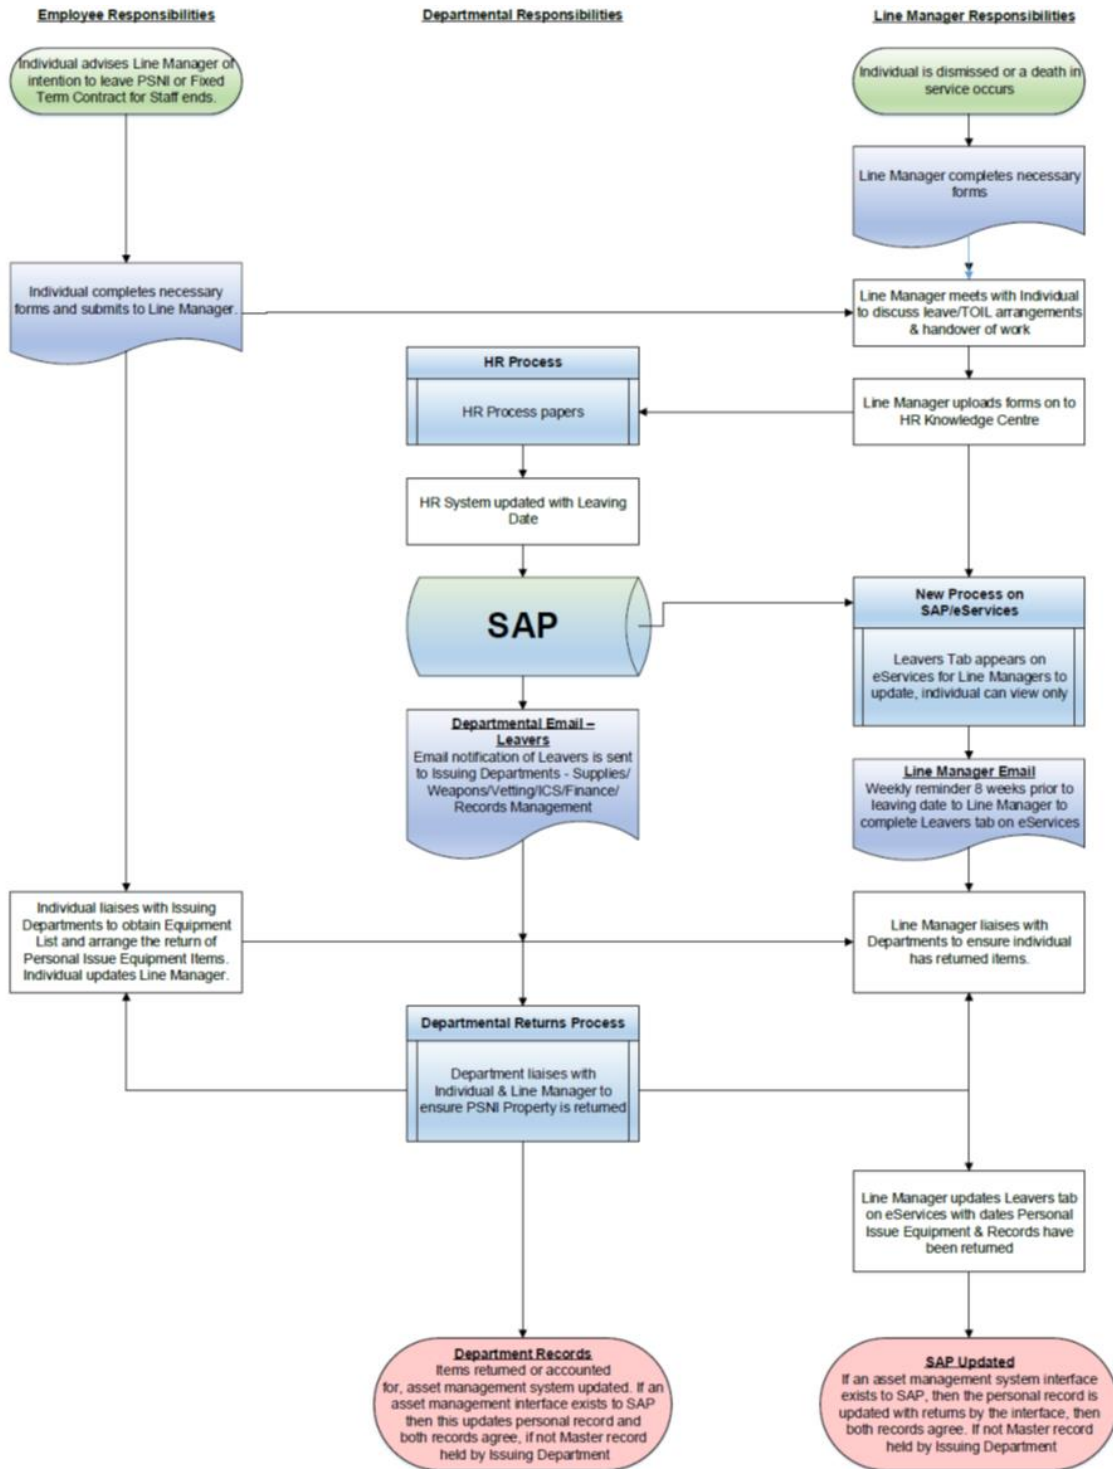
Employee Responsibilities

Departmental Responsibilities

Line Manager Responsibilities

Individual advises Line Manager of intention to leave PSNI or Fixed Term Contract for Staff ends.

Individual is dismissed or a death in service occurs

Line Manager completes necessary forms

Individual completes necessary forms and submits to Line Manager.

Line Manager meets with Individual to discuss leave/TOIL arrangements & handover of work

HR Process

HR Process papers

Line Manager uploads forms on to HR Knowledge Centre

HR System updated with Leaving Date

SAP

New Process on SAP/eServices

Leavers Tab appears on eServices for Line Managers to update, individual can view only

Departmental Email – Leavers
Email notification of Leavers is sent to Issuing Departments - Supplies/ Weapons/Vetting/ICS/Finance/ Records Management

Line Manager Email
Weekly reminder 8 weeks prior to leaving date to Line Manager to complete Leavers tab on eServices

Individual liaises with Issuing Departments to obtain Equipment List and arrange the return of Personal Issue Equipment Items. Individual updates Line Manager.

Line Manager liaises with Departments to ensure individual has returned items.

Departmental Returns Process

Department liaises with Individual & Line Manager to ensure PSNI Property is returned

Line Manager updates Leavers tab on eServices with dates Personal Issue Equipment & Records have been returned

Department Records
Items returned or accounted for, asset management system updated. If an asset management interface exists to SAP then this updates personal record and both records agree, if not Master record held by Issuing Department

SAP Updated
If an asset management system interface exists to SAP, then the personal record is updated with returns by the interface, then both records agree. If not Master record held by Issuing Department